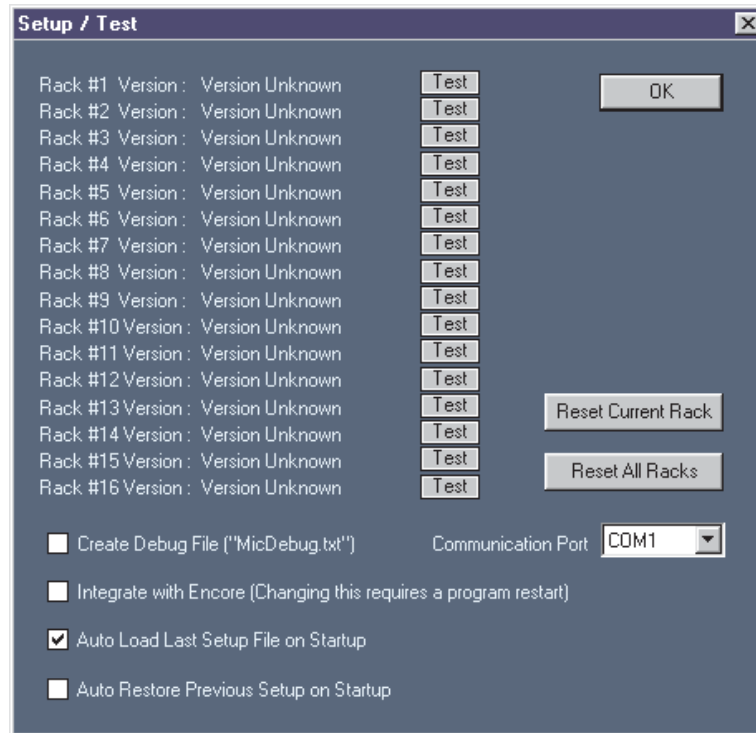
Setup / Test

Rack #1 Version : Version Unknown Test
Rack #2 Version : Version Unknown Test
Rack #3 Version : Version Unknown Test
Rack #4 Version : Version Unknown Test
Rack #5 Version : Version Unknown Test
Rack #6 Version : Version Unknown Test
Rack #7 Version : Version Unknown Test
Rack #8 Version : Version Unknown Test
Rack #9 Version : Version Unknown Test
Rack #10 Version : Version Unknown Test
Rack #11 Version : Version Unknown Test
Rack #12 Version : Version Unknown Test
Rack #13 Version : Version Unknown Test
Rack #14 Version : Version Unknown Test
Rack #15 Version : Version Unknown Test
Rack #16 Version : Version Unknown Test

OK

Reset Current Rack

Reset All Racks

Create Debug File ("MicDebug.txt")

Communication Port COM1

Integrate with Encore (Changing this requires a program restart)

Auto Load Last Setup File on Startup

Auto Restore Previous Setup on Startup